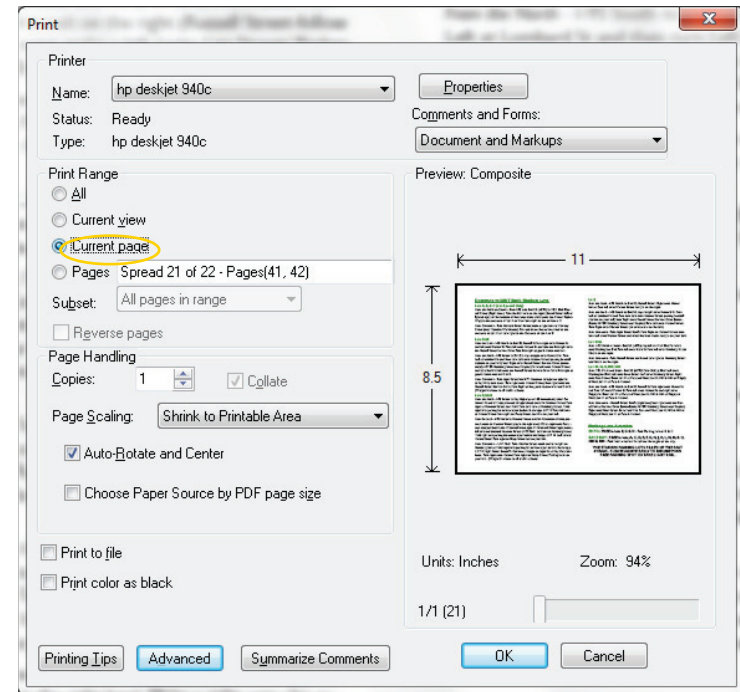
Print

Printer

Name: hp deskjet 940c

Properties

Status: Ready

Comments and Forms:

Type: hp deskjet 940c

Document and Markups

Print Range

All

Current view

Current page

Pages Spread 21 of 22 - Pages(41, 42)

Subset: All pages in range

Reverse pages

Preview: Composite

11

8.5

Page Handling

Copies: 1

Collate

Page Scaling: Shrink to Printable Area

Auto-Rotate and Center

Choose Paper Source by PDF page size

Print to file

Print color as black

Units: Inches

Zoom: 94%

1/1 (21)

Printing Tips

Advanced

Summarize Comments

OK

Cancel